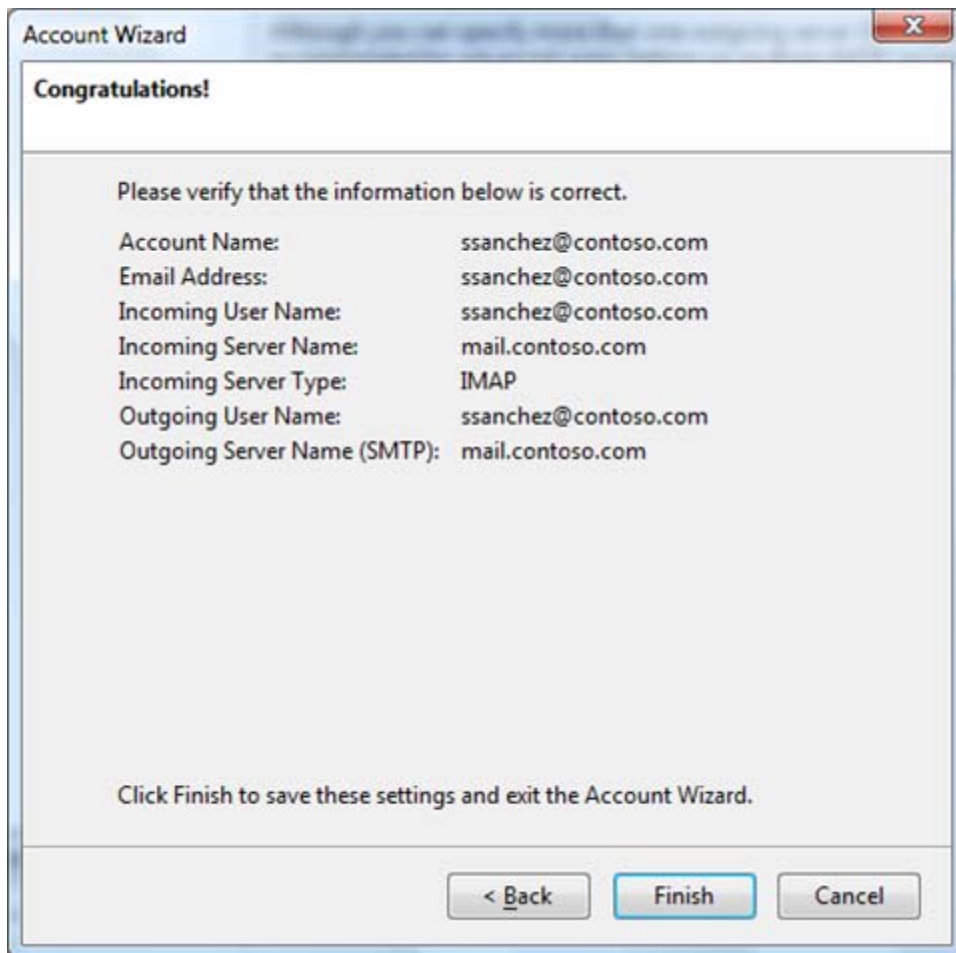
Account Wizard

Congratulations!

Please verify that the information below is correct.

| | |
|---|---|
| Account Name: | ssanchez@contoso.com |
| Email Address: | ssanchez@contoso.com |
| Incoming User Name: | ssanchez@contoso.com |
| Incoming Server Name: | mail.contoso.com |
| Incoming Server Type: | IMAP |
| Outgoing User Name: | ssanchez@contoso.com |
| Outgoing Server Name (SMTP): | mail.contoso.com |

Click Finish to save these settings and exit the Account Wizard.

< Back Finish Cancel